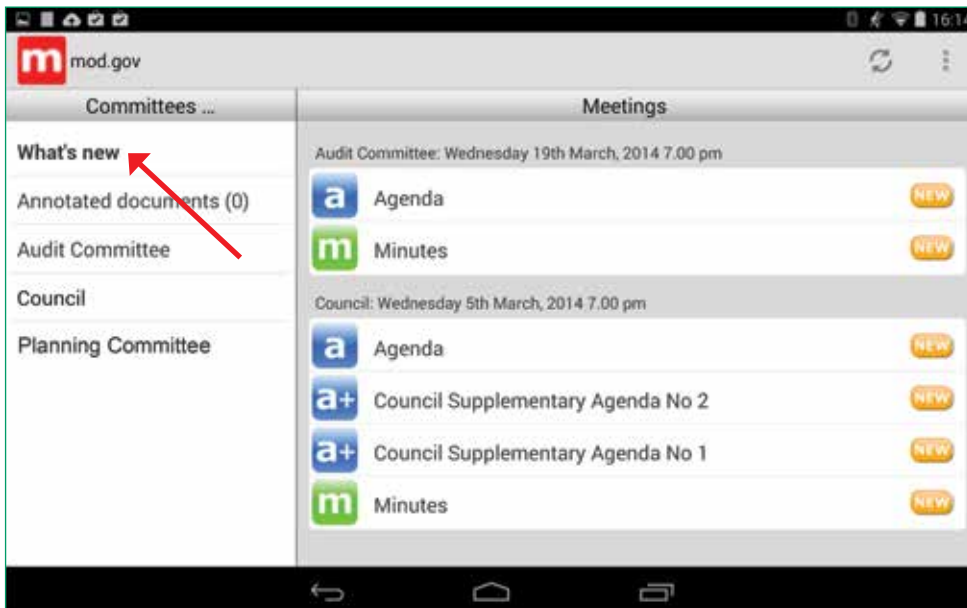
16:14

m mod.gov

Committees ...

What's new

Annotated documents (0)

Audit Committee

Council

Planning Committee

Meetings

Audit Committee: Wednesday 19th March, 2014 7.00 pm

a Agenda NEW

m Minutes NEW

Council: Wednesday 5th March, 2014 7.00 pm

a Agenda NEW

a+ Council Supplementary Agenda No 2 NEW

a+ Council Supplementary Agenda No 1 NEW

m Minutes NEW